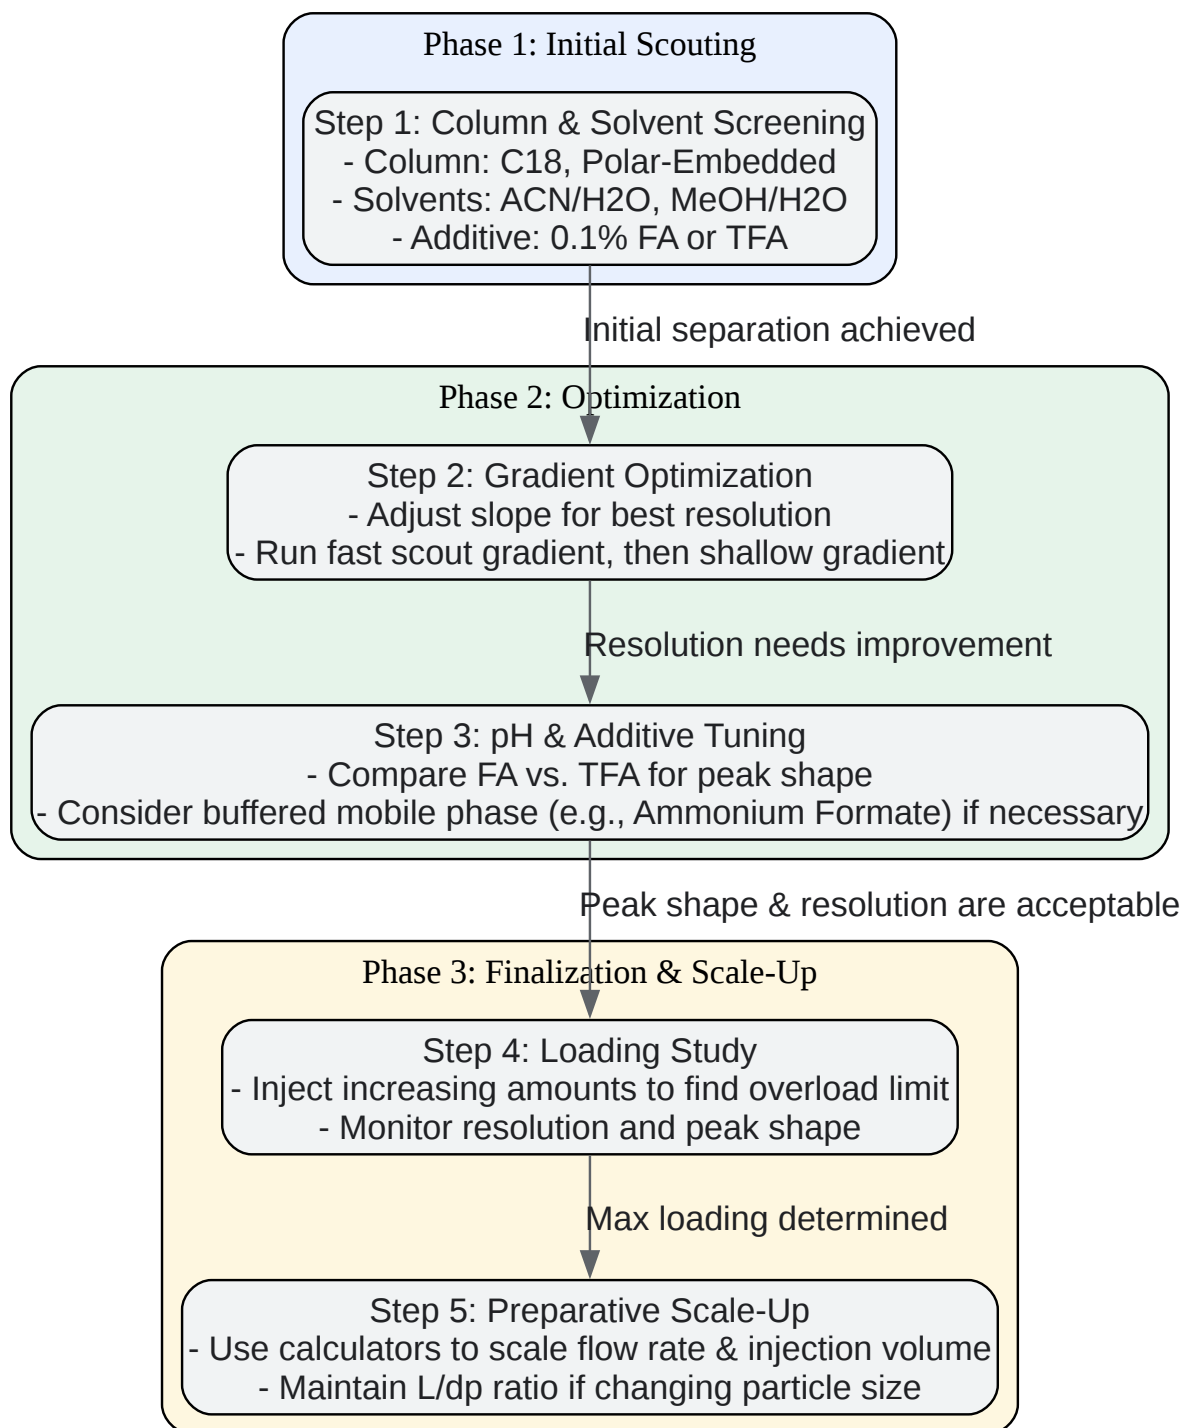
Phase 1: Initial Scouting

Step 1: Column & Solvent Screening
- Column: C18, Polar-Embedded
- Solvents: ACN/H2O, MeOH/H2O
- Additive: 0.1% FA or TFA

Initial separation achieved

Phase 2: Optimization

Step 2: Gradient Optimization
- Adjust slope for best resolution
- Run fast scout gradient, then shallow gradient

Resolution needs improvement

Step 3: pH & Additive Tuning
- Compare FA vs. TFA for peak shape
- Consider buffered mobile phase (e.g., Ammonium Formate) if necessary

Peak shape & resolution are acceptable

Phase 3: Finalization & Scale-Up

Step 4: Loading Study
- Inject increasing amounts to find overload limit
- Monitor resolution and peak shape

Max loading determined

Step 5: Preparative Scale-Up
- Use calculators to scale flow rate & injection volume
- Maintain L/dp ratio if changing particle size